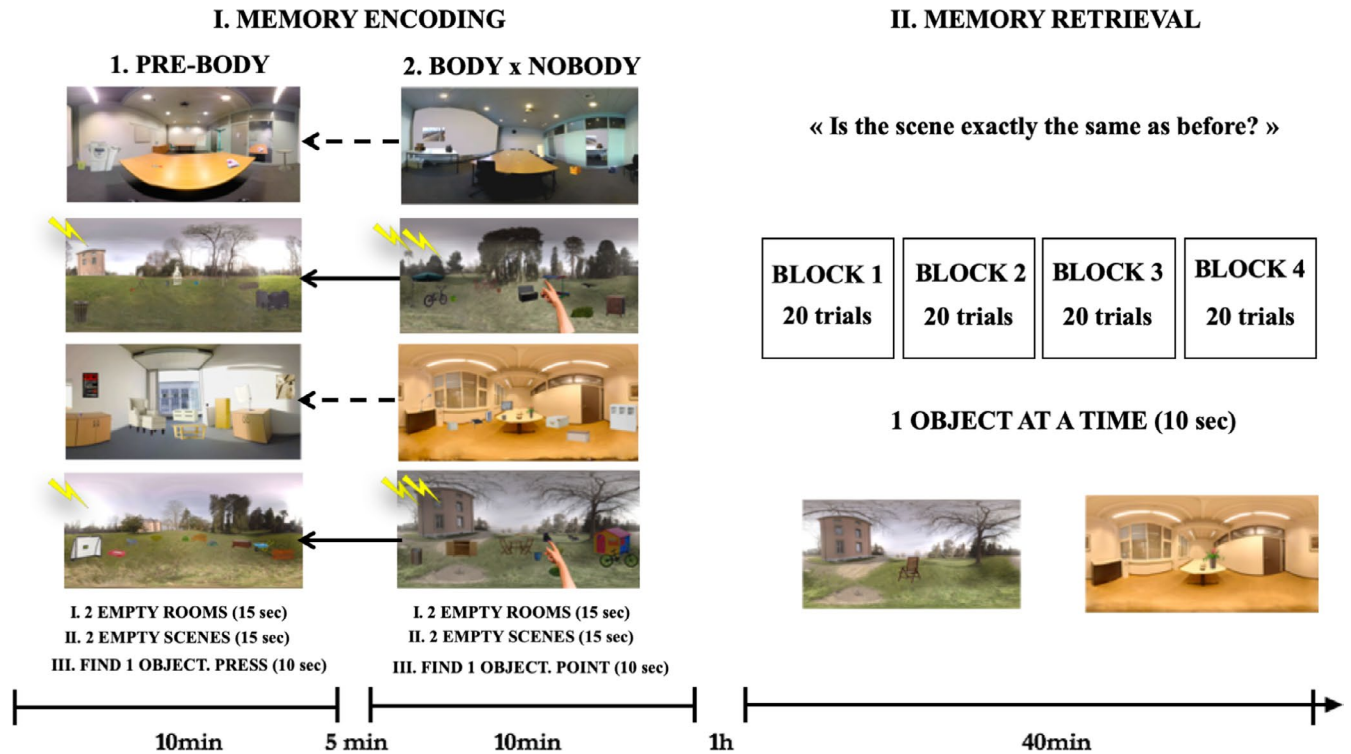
I. MEMORY ENCODING

1. PRE-BODY

2. BODY x NOBODY

I. 2 EMPTY ROOMS (15 sec)
II. 2 EMPTY SCENES (15 sec)
III. FIND 1 OBJECT. PRESS (10 sec)

I. 2 EMPTY ROOMS (15 sec)
II. 2 EMPTY SCENES (15 sec)
III. FIND 1 OBJECT. POINT (10 sec)

II. MEMORY RETRIEVAL

« Is the scene exactly the same as before? »

| BLOCK 1 20 trials | BLOCK 2 20 trials | BLOCK 3 20 trials | BLOCK 4 20 trials |
|---|---|---|---|

1 OBJECT AT A TIME (10 sec)

10min 5 min 10min 1h 40min